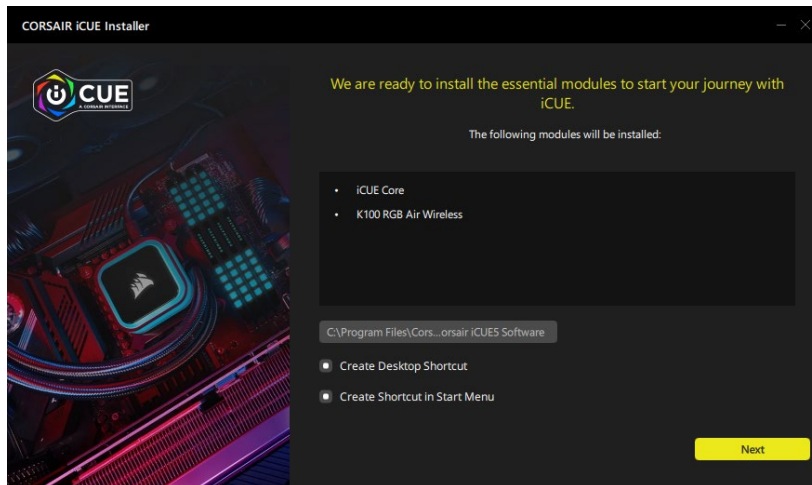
CORSAIR iCUE Installer

iCUE
A CORSAIR INTERFACE

We are ready to install the essential modules to start your journey with iCUE.

The following modules will be installed:

• iCUE Core
• K100 RGB Air Wireless

C:\Program Files\Cors...orsair iCUE5 Software

Create Desktop Shortcut

Create Shortcut in Start Menu

Next